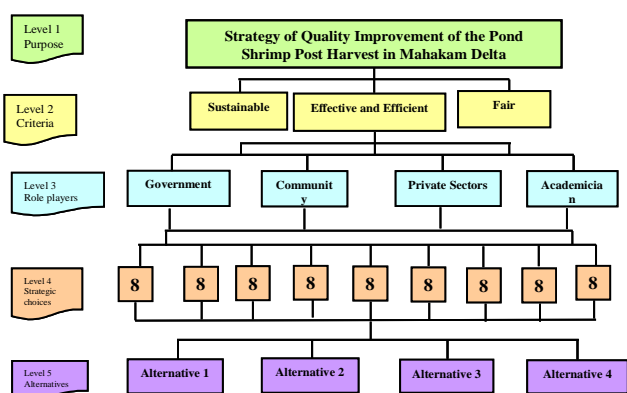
Level 1
Purpose

Strategy of Quality Improvement of the Pond Shrimp Post Harvest in Mahakam Delta

Level 2
Criteria

Sustainable

Effective and Efficient

Fair

Level 3
Role players

Government

Community

Private Sectors

Academician

Level 4
Strategic choices

8

8

8

8

8

8

8

8

8

Level 5
Alternatives

Alternative 1

Alternative 2

Alternative 3

Alternative 4